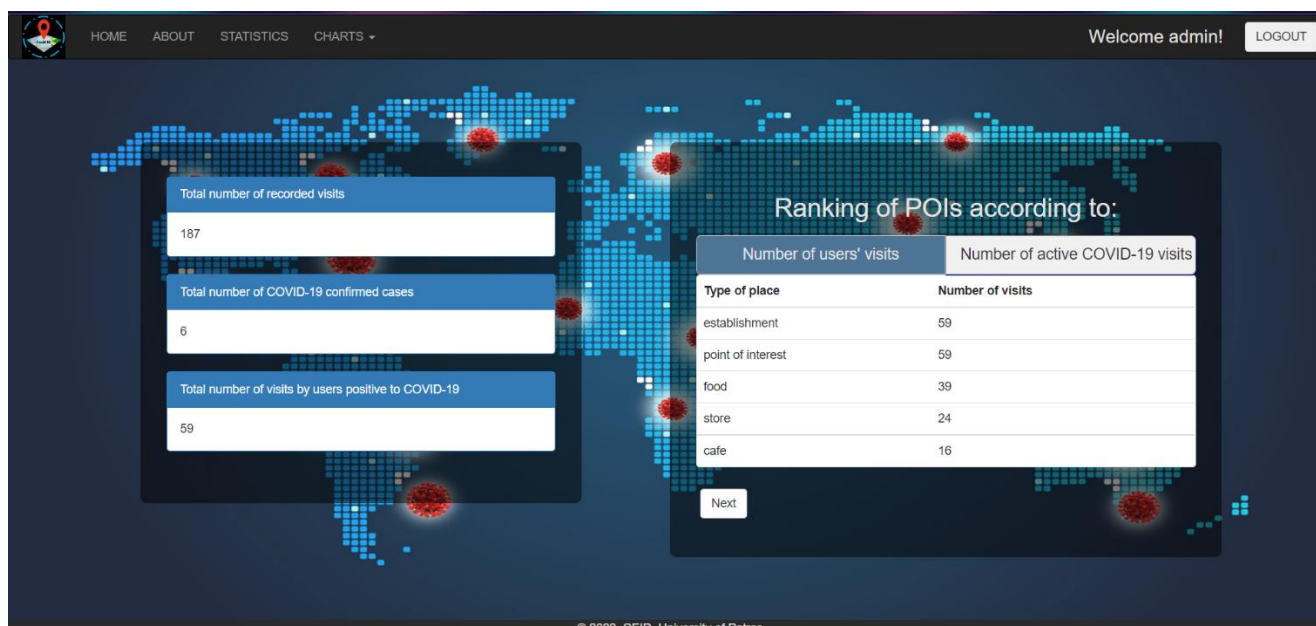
HOME ABOUT STATISTICS CHARTS

Welcome admin! LOGOUT

Total number of recorded visits

187

Total number of COVID-19 confirmed cases

6

Total number of visits by users positive to COVID-19

59

Ranking of POIs according to:

Number of users' visits | Number of active COVID-19 visits

| Type of place | Number of visits |
|---|---|
| establishment | 59 |
| point of interest | 59 |
| food | 39 |
| store | 24 |
| cafe | 16 |

Next

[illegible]